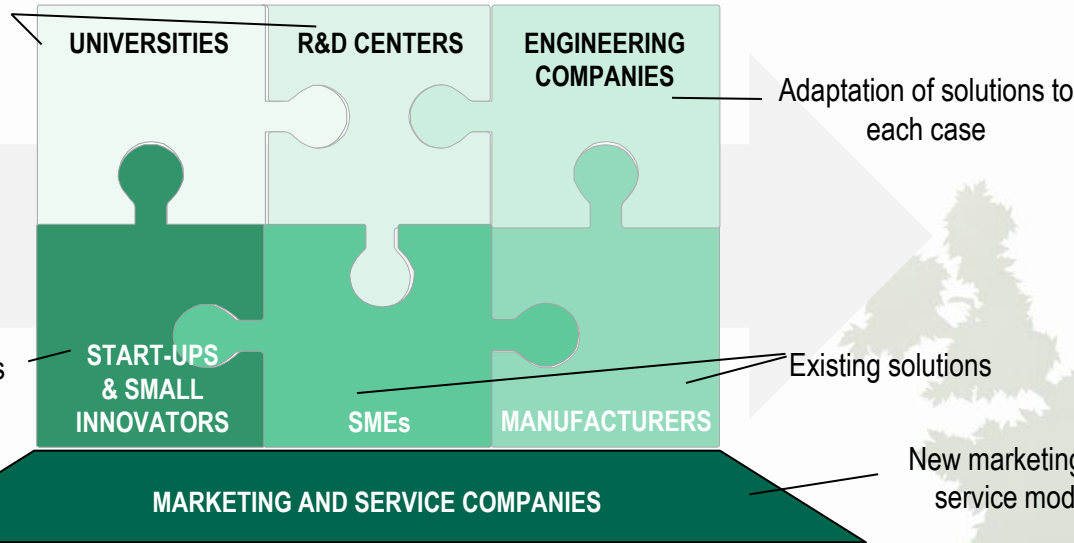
UNIVERSITIES
R&D CENTERS
ENGINEERING COMPANIES
Adaptation of solutions to each case
s
START-UPS & SMALL INNOVATORS
SMEs
MANUFACTURERS
Existing solutions
New marketing service mod
MARKETING AND SERVICE COMPANIES